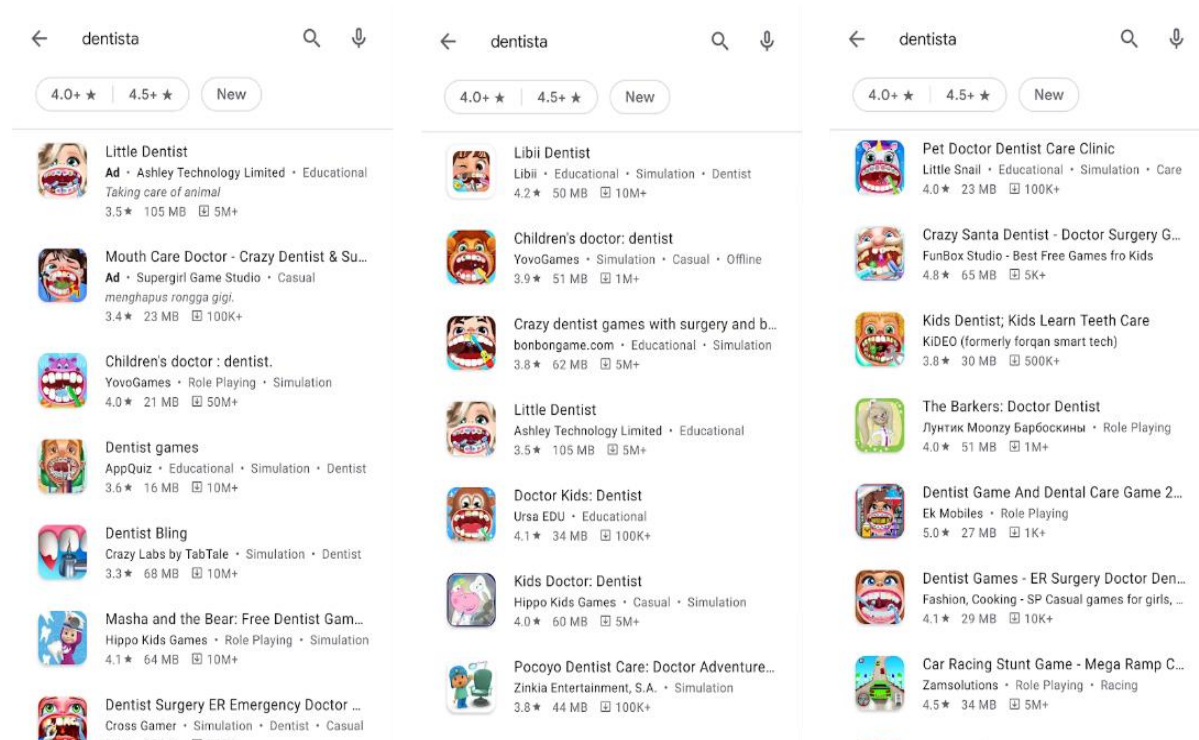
dentista

4.0+ ★ | 4.5+ ★ | New

Little Dentist
Ad • Ashley Technology Limited • Educational
Taking care of animal
3.5★ 105 MB 5M+

Mouth Care Doctor - Crazy Dentist & Su...
Ad • Supergirl Game Studio • Casual
menghapus rongga gigi.
3.4★ 23 MB 100K+

Children's doctor : dentist.
YovoGames • Role Playing • Simulation
4.0★ 21 MB 50M+

Dentist games
AppQuiz • Educational • Simulation • Dentist
3.6★ 16 MB 10M+

Dentist Bling
Crazy Labs by TabTale • Simulation • Dentist
3.3★ 68 MB 10M+

Masha and the Bear: Free Dentist Gam...
Hippo Kids Games • Role Playing • Simulation
4.1★ 64 MB 10M+

Dentist Surgery ER Emergency Doctor ...
Cross Gamer • Simulation • Dentist • Casual

dentista

4.0+ ★ | 4.5+ ★ | New

Libii Dentist
Libii • Educational • Simulation • Dentist
4.2★ 50 MB 10M+

Children's doctor: dentist
YovoGames • Simulation • Casual • Offline
3.9★ 51 MB 1M+

Crazy dentist games with surgery and b...
bonbongame.com • Educational • Simulation
3.8★ 62 MB 5M+

Little Dentist
Ashley Technology Limited • Educational
3.5★ 105 MB 5M+

Doctor Kids: Dentist
Ursa EDU • Educational
4.1★ 34 MB 100K+

Kids Doctor: Dentist
Hippo Kids Games • Casual • Simulation
4.0★ 60 MB 5M+

Pocoyo Dentist Care: Doctor Adventure...
Zinkia Entertainment, S.A. • Simulation
3.8★ 44 MB 100K+

dentista

4.0+ ★ | 4.5+ ★ | New

Pet Doctor Dentist Care Clinic
Little Snail • Educational • Simulation • Care
4.0★ 23 MB 100K+

Crazy Santa Dentist - Doctor Surgery G...
FunBox Studio - Best Free Games fro Kids
4.8★ 65 MB 5K+

Kids Dentist; Kids Learn Teeth Care
KiDEO (formerly forqan smart tech)
3.8★ 30 MB 500K+

The Barkers: Doctor Dentist
Лунтик Moonzy Барбоскины • Role Playing
4.0★ 51 MB 1M+

Dentist Game And Dental Care Game 2...
Ek Mobiles • Role Playing
5.0★ 27 MB 1K+

Dentist Games - ER Surgery Doctor Den...
Fashion, Cooking - SP Casual games for girls, ...
4.1★ 29 MB 10K+

Car Racing Stunt Game - Mega Ramp C...
Zamsolutions • Role Playing • Racing
4.5★ 34 MB 5M+